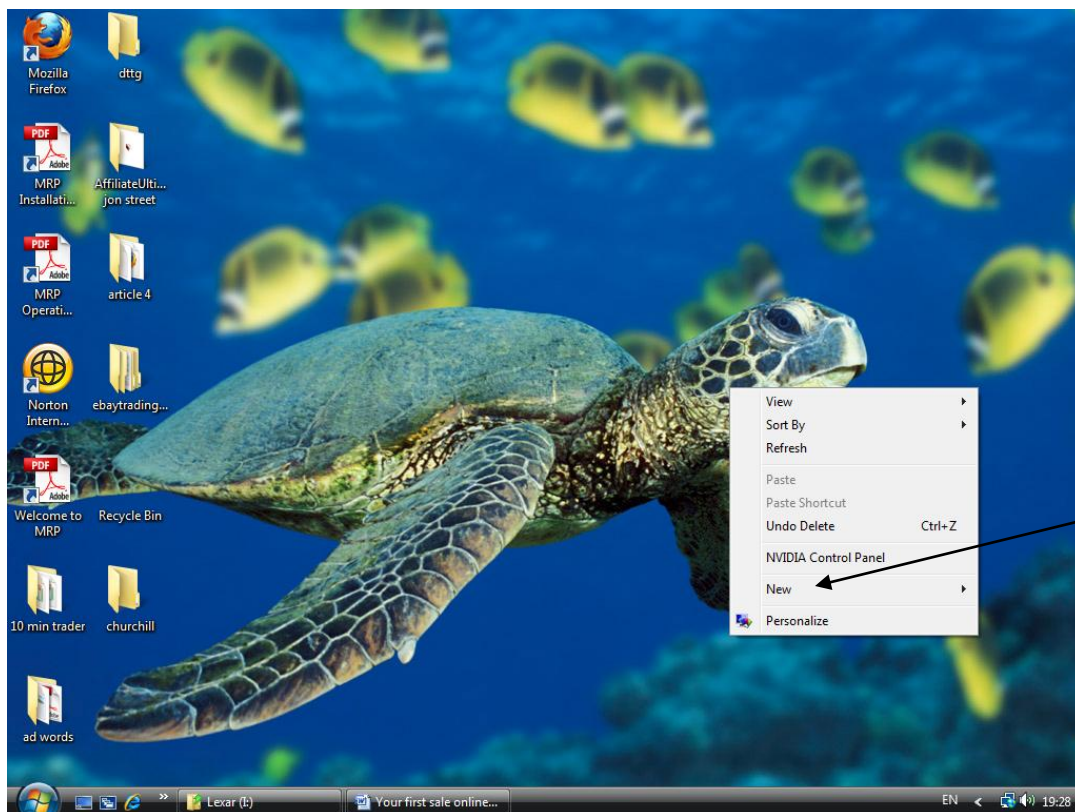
Mozilla Firefox

dttg

MRP Installati...

AffiliateUlti... jon street

MRP Operati...

article 4

Norton Intern...

ebaytrading...

Welcome to MRP

Recycle Bin

10 min trader

churchill

ad words

View
Sort By
Refresh
Paste
Paste Shortcut
Undo Delete Ctrl+Z
NVIDIA Control Panel
New
Personalize

Lexar (I:)
Your first sale online...
EN 19:28